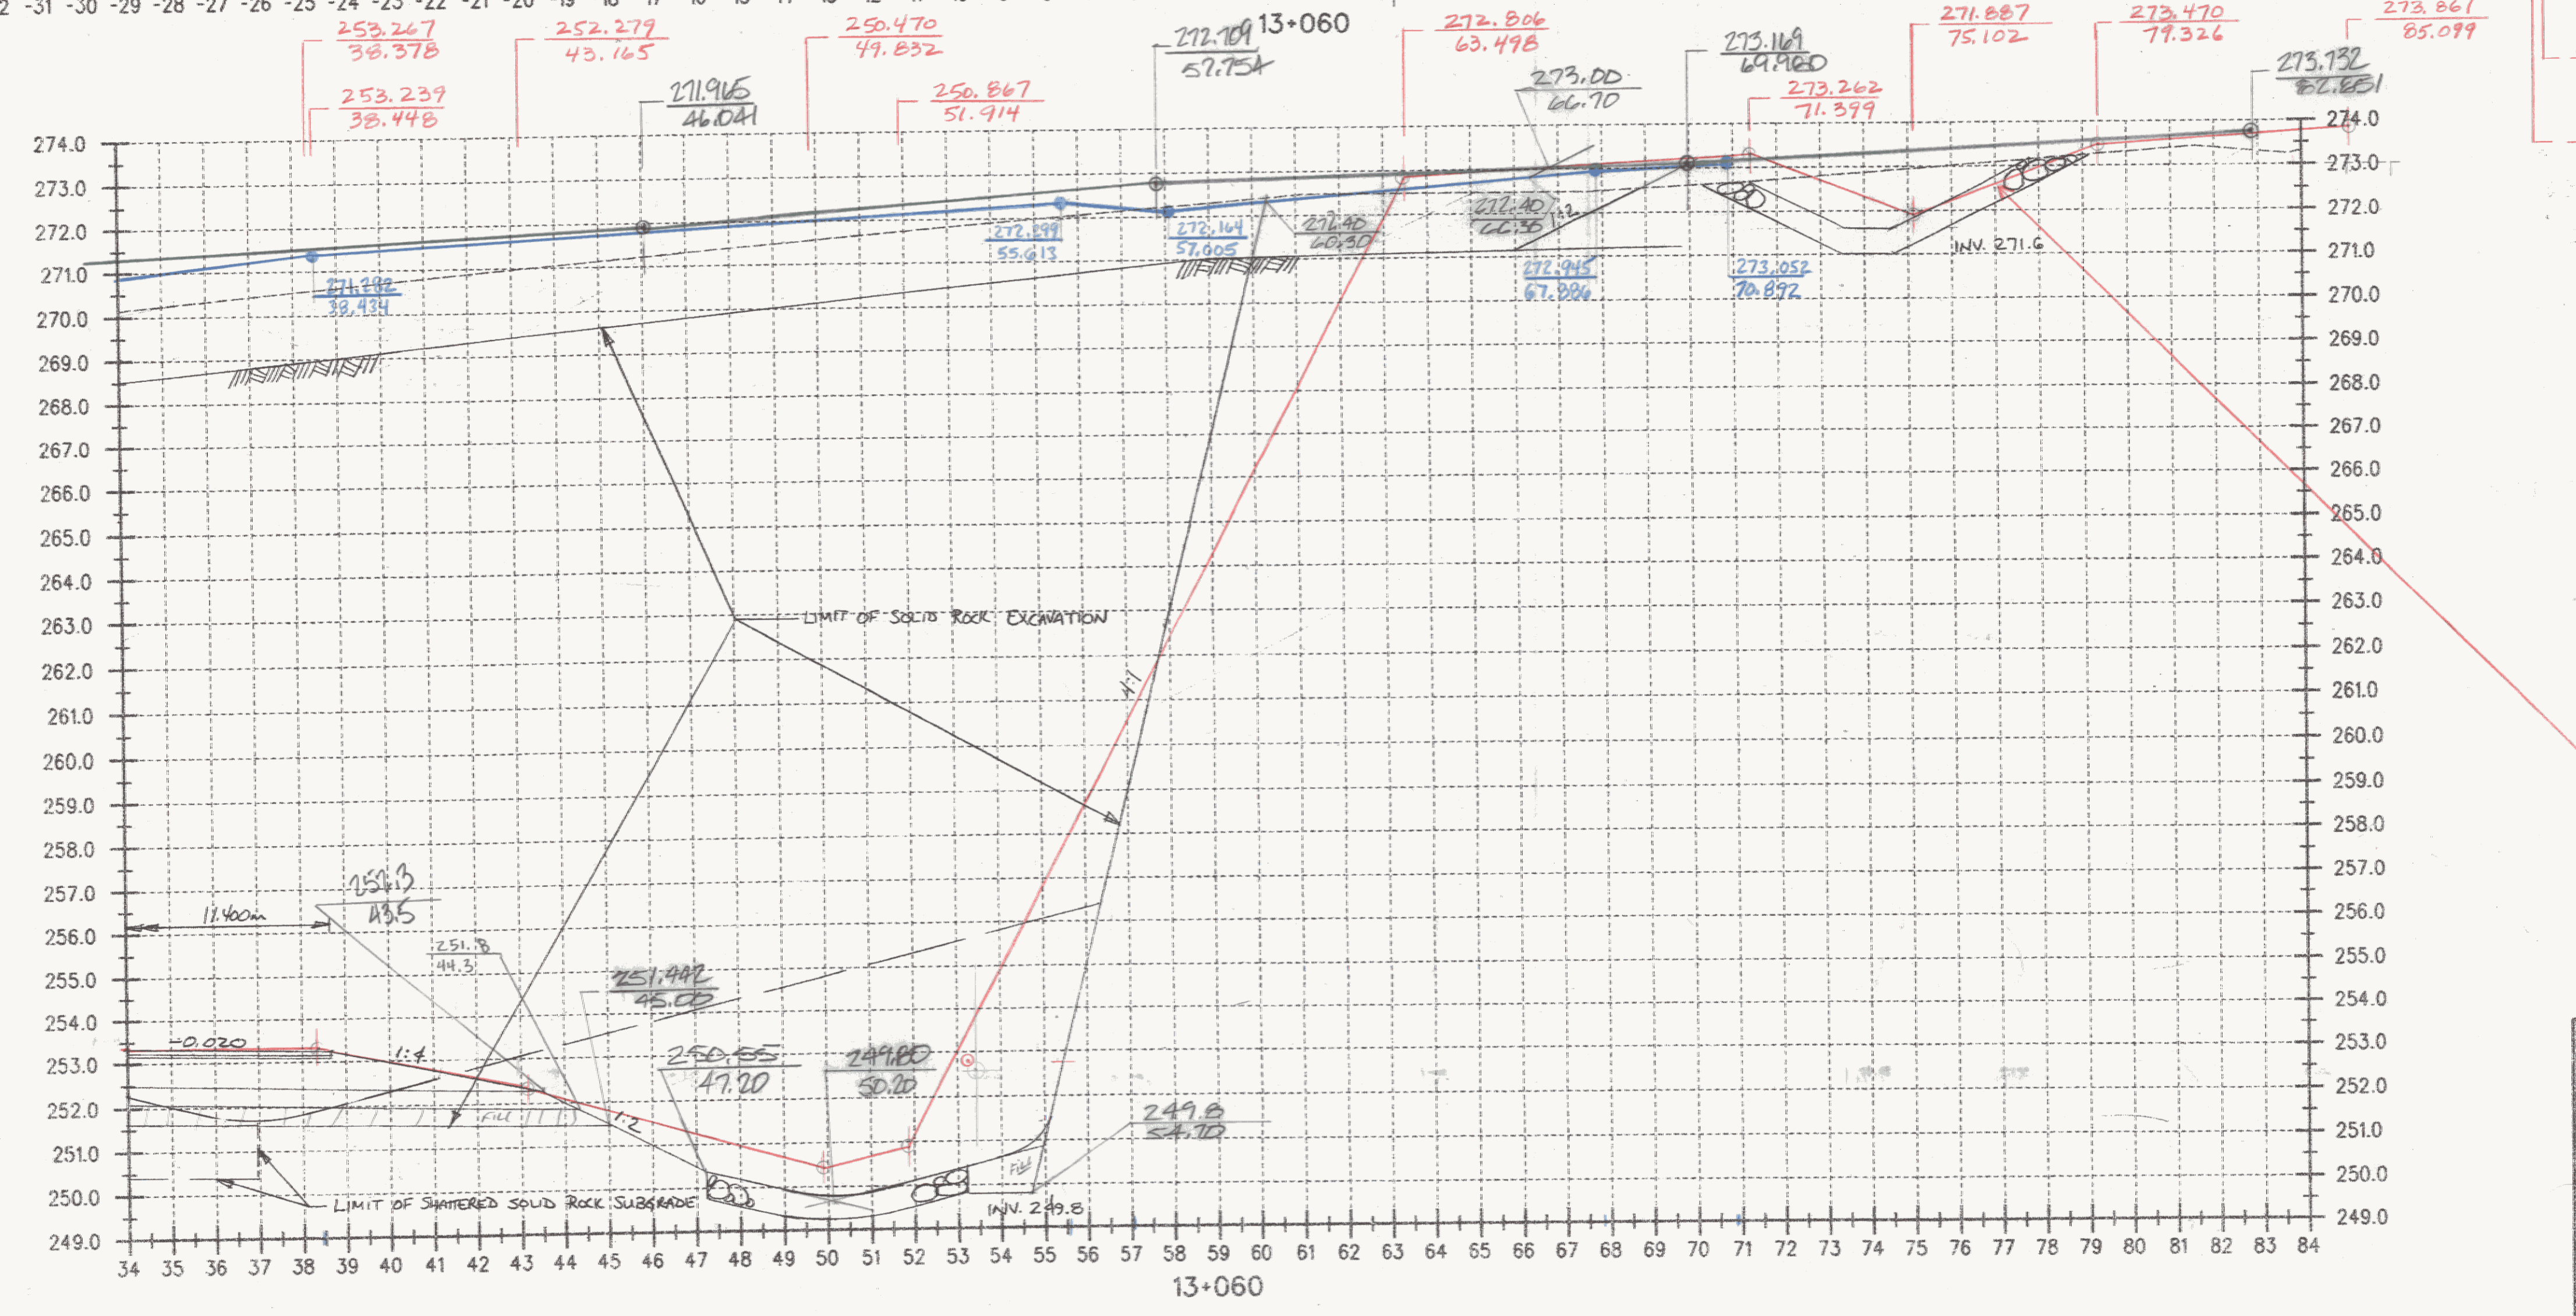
2 -31 -30 -29 -28 -27 -26 -25 -24 -23 -22 -21 -20 -19 -18 -17 -16 -15 -14 -13

253.267
38.378

252.279
43.165

250.470
49.832

272.709
57.754

13+060

272.806
63.498

271.887
75.102

273.470
79.326

273.861
85.099

253.239
38.448

271.965
46.041

250.867
51.914

273.00
66.70

273.169
69.960

273.262
71.399

273.732
82.851

274.0
273.0
272.0
271.0
270.0
269.0
268.0
267.0
266.0
265.0
264.0
263.0
262.0
261.0
260.0
259.0
258.0
257.0
256.0
255.0
254.0
253.0
252.0
251.0
250.0
249.0

271.282
38.434

272.299
55.613

272.164
57.005

272.40
60.30

272.40
66.30

1:2

272.945
67.886

273.052
70.892

INV. 271.6

LIMIT OF SOLID ROCK EXCAVATION

1:1

257.3
43.5

11.400m

251.8
44.3

251.442
45.00

-0.020

1:4

FILL

1:2

250.55
47.20

249.80
50.20

249.8
54.70

FILL

INV. 249.8

LIMIT OF SHATTERED SOLID ROCK SUBGRADE

34 35 36 37 38 39 40 41 42 43 44 45 46 47 48 49 50 51 52 53 54 55 56 57 58 59 60 61 62 63 64 65 66 67 68 69 70 71 72 73 74 75 76 77 78 79 80 81 82 83 84

13+060